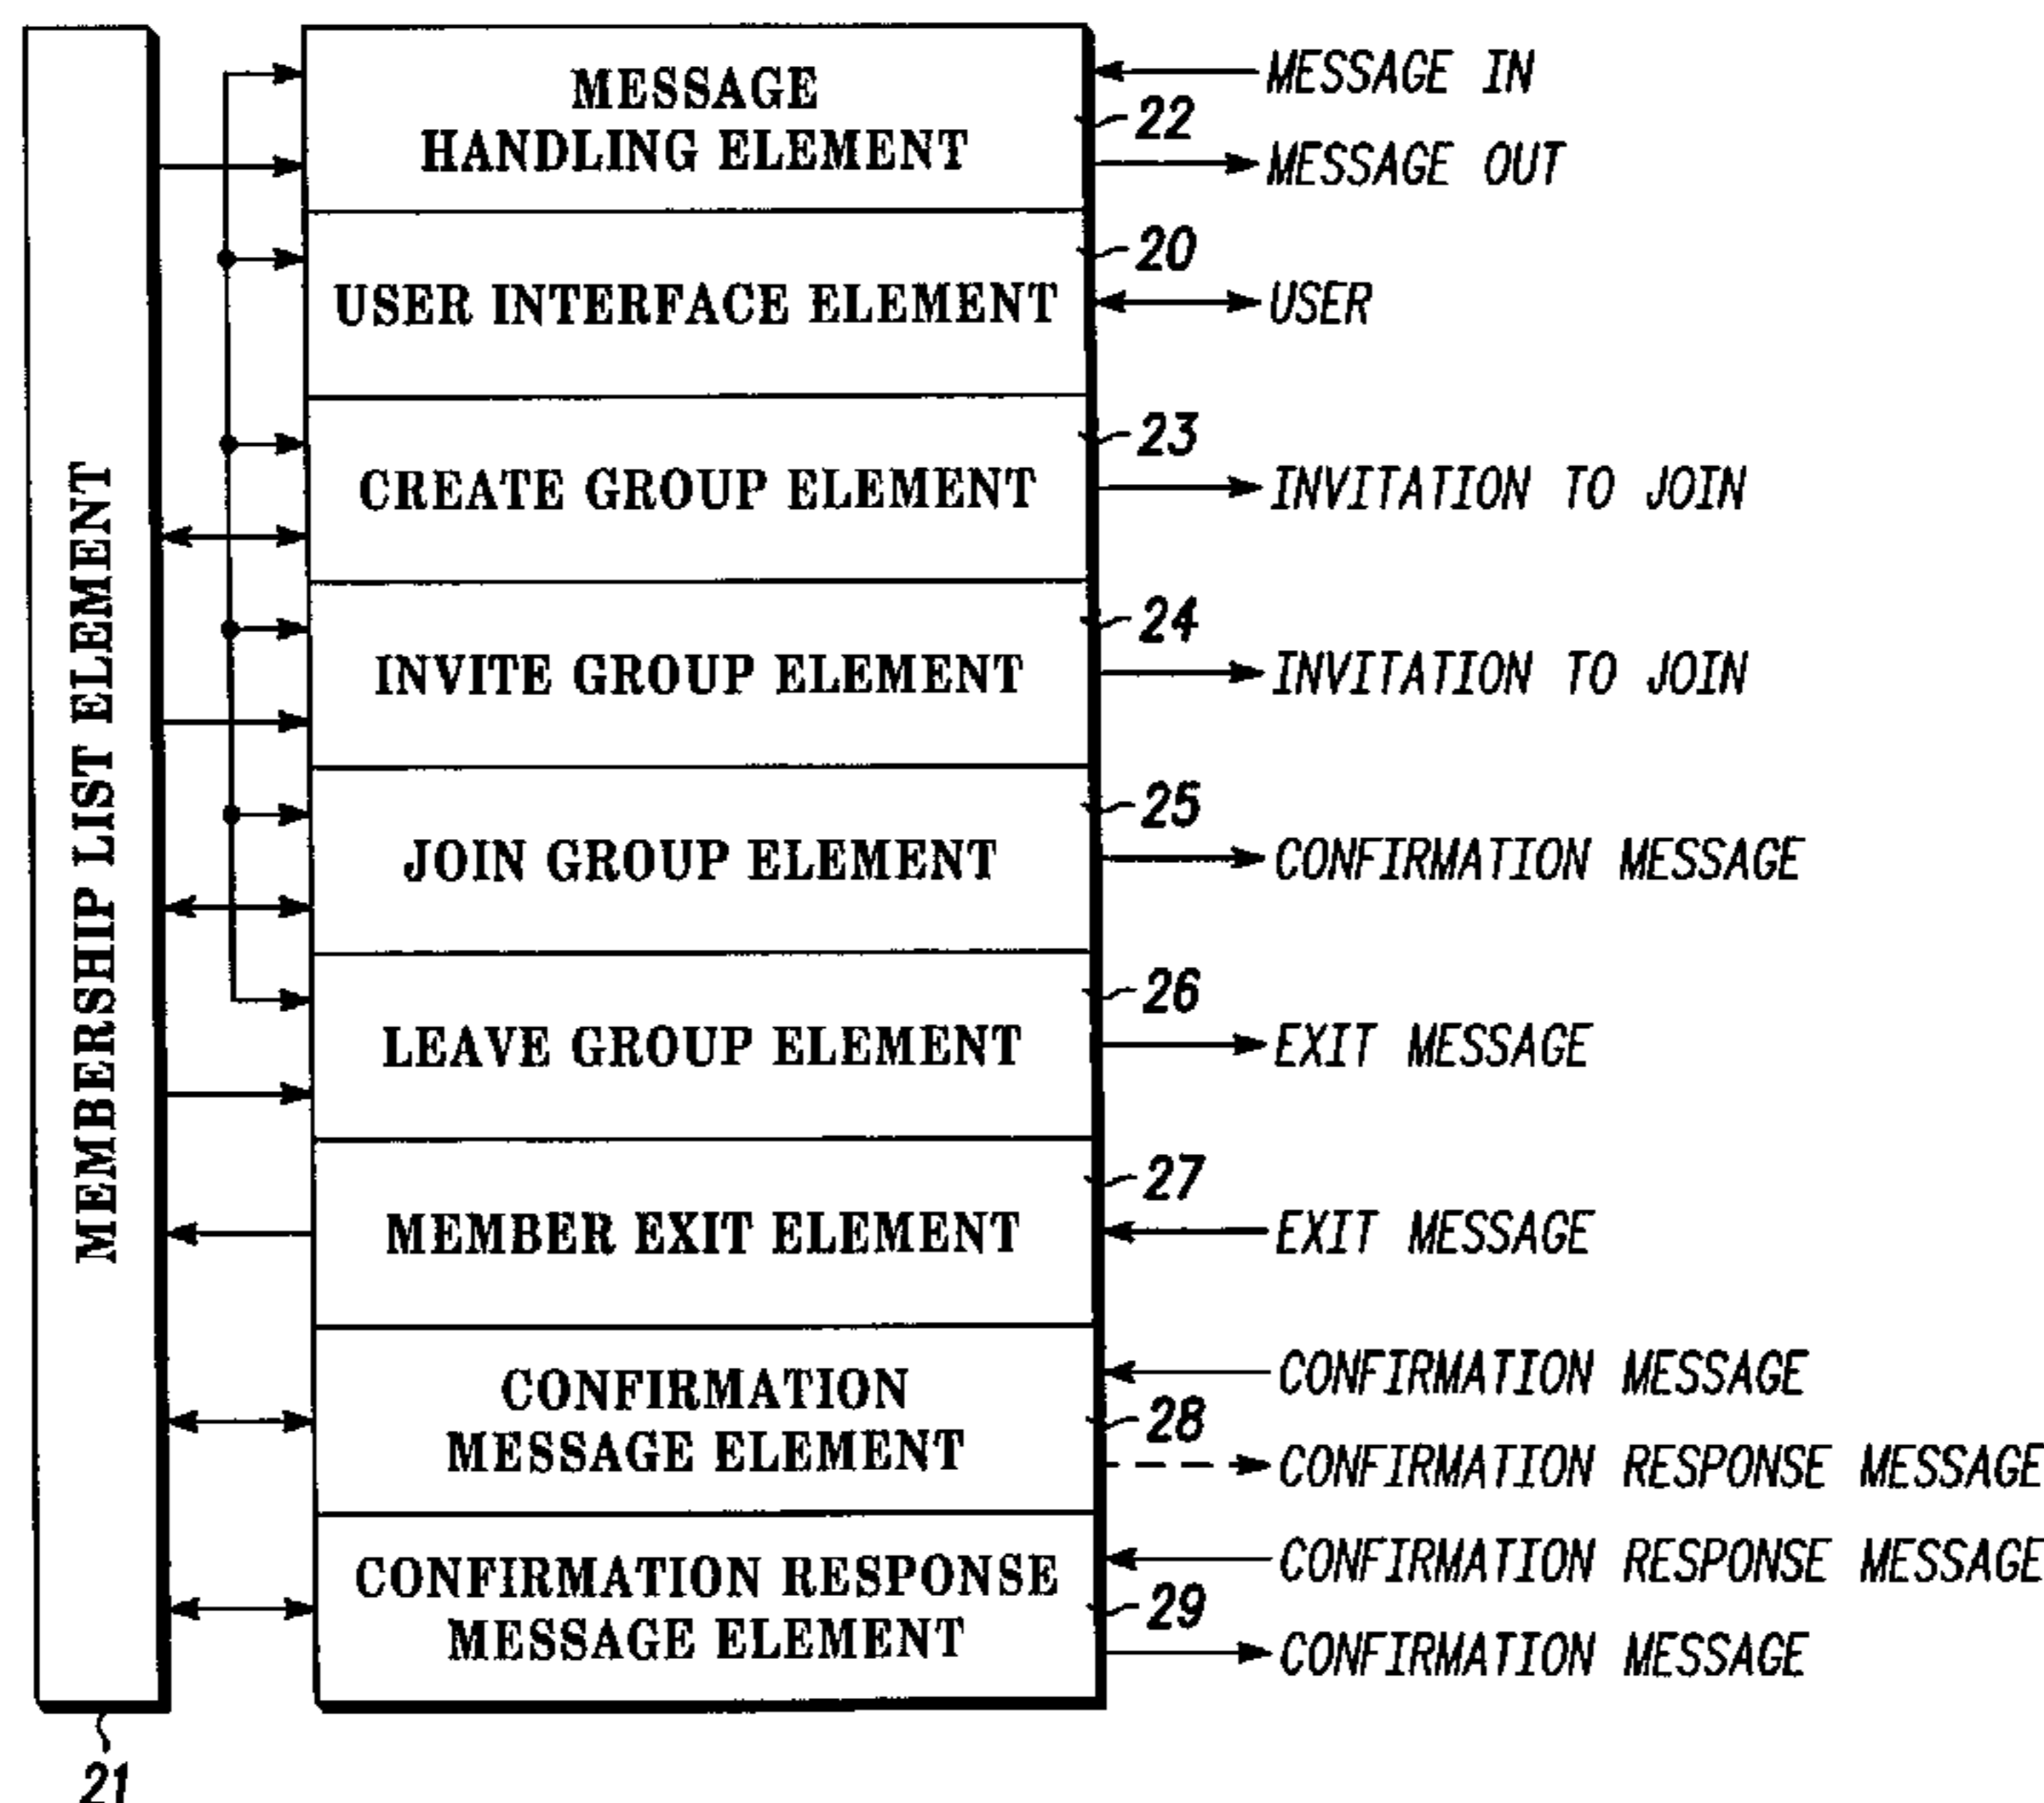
MEMBERSHIP LIST ELEMENT

MESSAGE HANDLING ELEMENT
22
MESSAGE IN
MESSAGE OUT

USER INTERFACE ELEMENT
20
USER

CREATE GROUP ELEMENT
23
INVITATION TO JOIN

INVITE GROUP ELEMENT
24
INVITATION TO JOIN

JOIN GROUP ELEMENT
25
CONFIRMATION MESSAGE

LEAVE GROUP ELEMENT
26
EXIT MESSAGE

MEMBER EXIT ELEMENT
27
EXIT MESSAGE

CONFIRMATION MESSAGE ELEMENT
CONFIRMATION MESSAGE
28
CONFIRMATION RESPONSE MESSAGE

CONFIRMATION RESPONSE MESSAGE ELEMENT
CONFIRMATION RESPONSE MESSAGE
29
CONFIRMATION MESSAGE

21